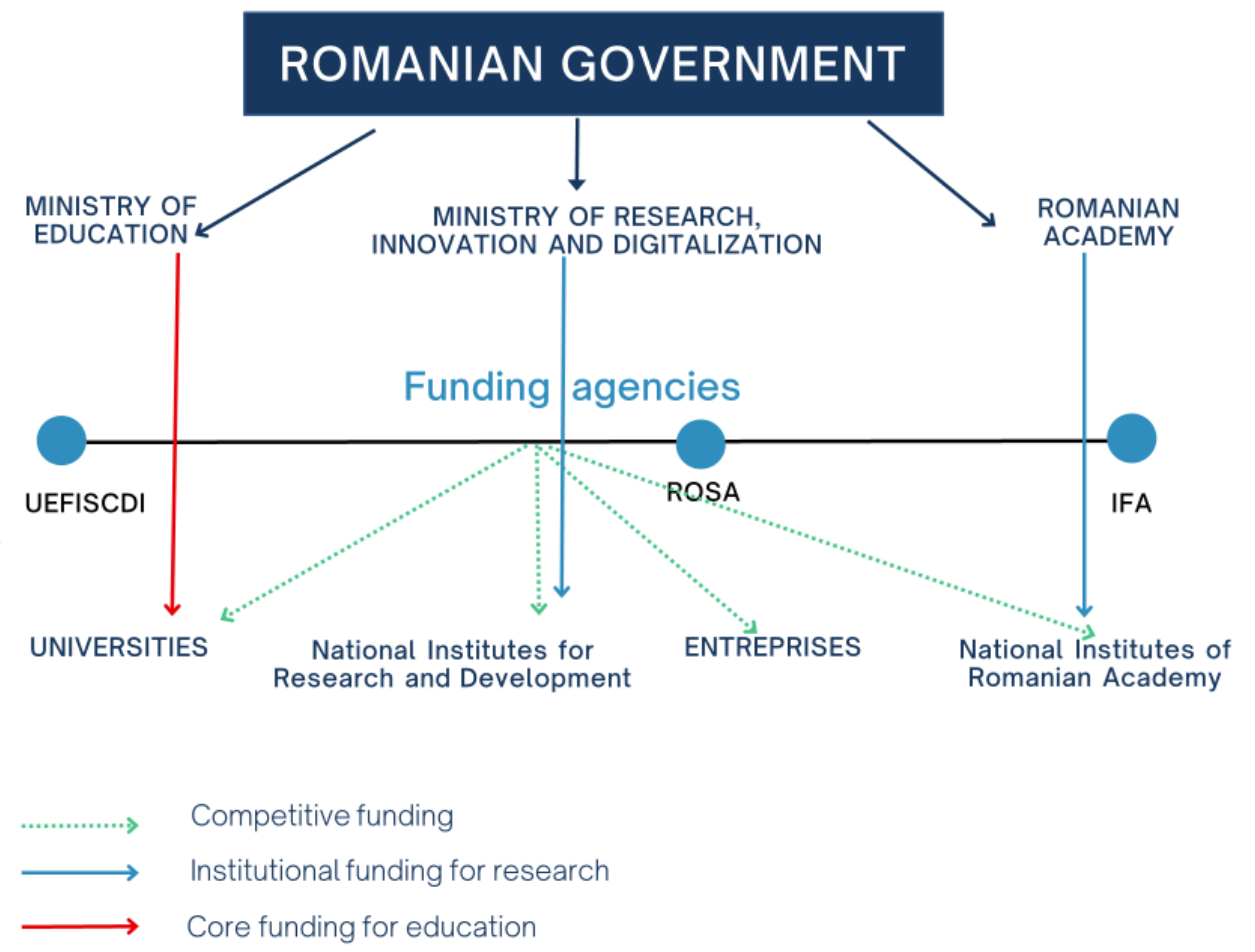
ROMANIAN GOVERNMENT

MINISTRY OF EDUCATION

MINISTRY OF RESEARCH, INNOVATION AND DIGITALIZATION

ROMANIAN ACADEMY

Funding agencies

UEFISCDI

ROSA

IFA

UNIVERSITIES

National Institutes for Research and Development

ENTREPRISES

National Institutes of Romanian Academy

Competitive funding

Institutional funding for research

Core funding for education